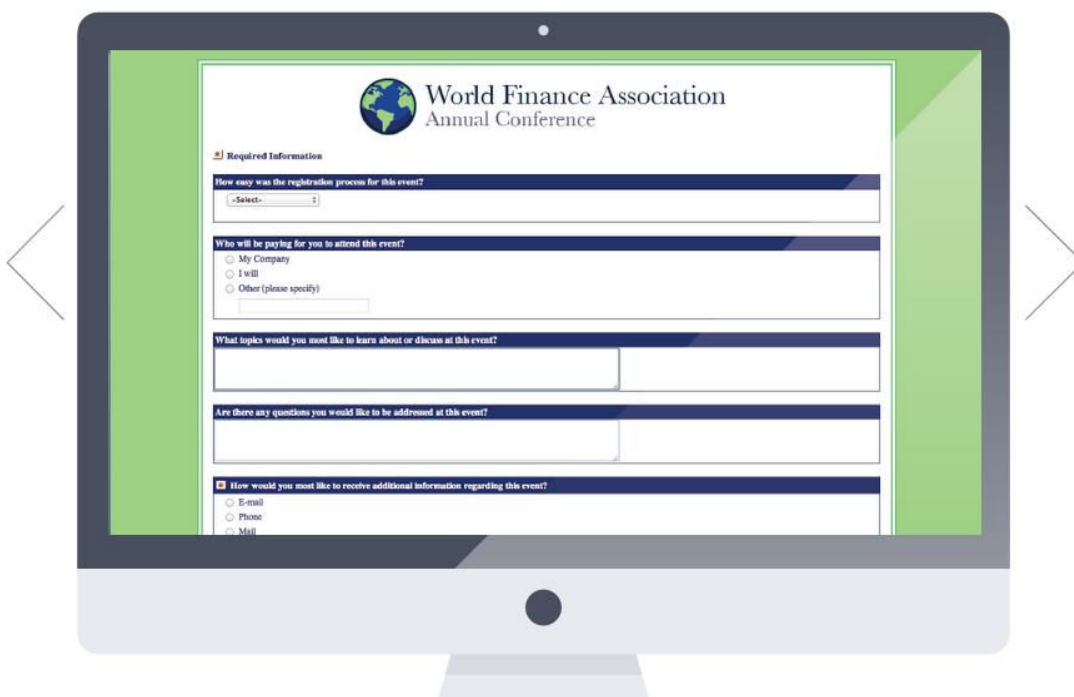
World Finance Association
Annual Conference

Required Information

How easy was the registration process for this event?

--Select--

Who will be paying for you to attend this event?

My Company

I will

Other (please specify)

What topics would you most like to learn about or discuss at this event?

Are there any questions you would like to be addressed at this event?

How would you most like to receive additional information regarding this event?

E-mail

Phone

Mail